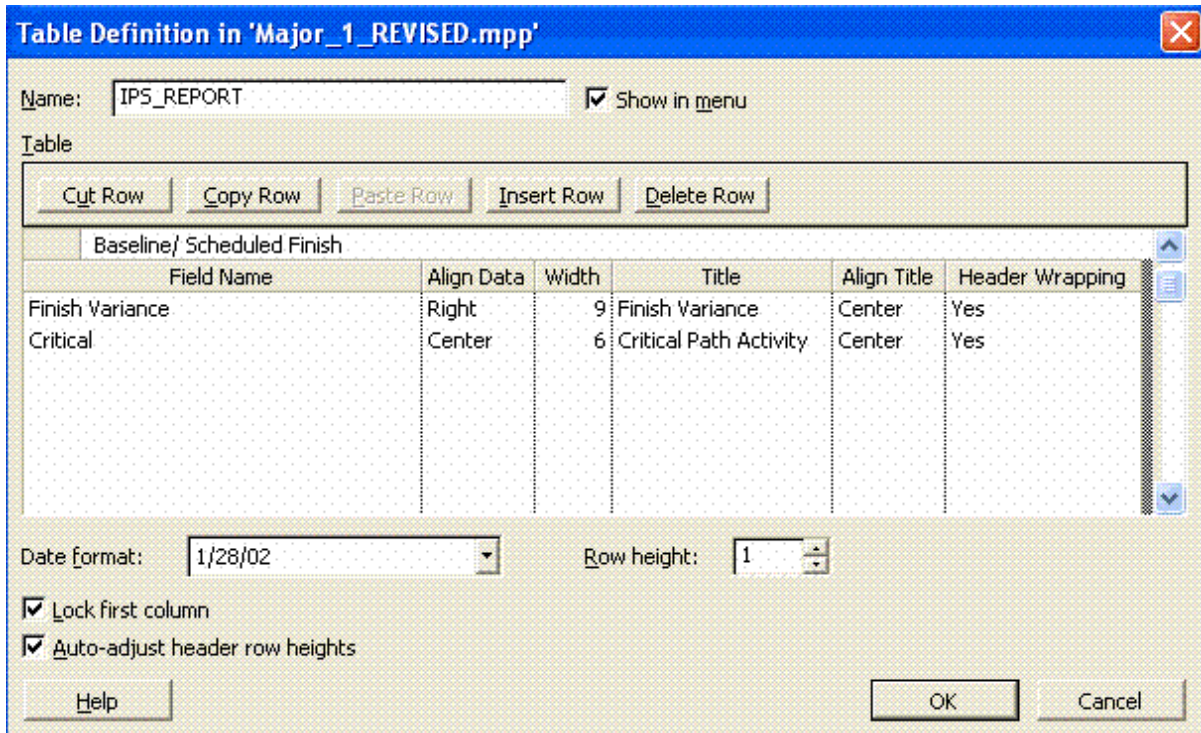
Table Definition in 'Major_1_REVISED.mpp'

Name: IPS_REPORT

Show in menu

Table

Cut Row | Copy Row | Paste Row | Insert Row | Delete Row

Baseline/ Scheduled Finish

| Field Name | Align Data | Width | Title | Align Title | Header Wrapping |
|---|---|---|---|---|---|
| Finish Variance | Right | 9 | Finish Variance | Center | Yes |
| Critical | Center | 6 | Critical Path Activity | Center | Yes |

Date format: 1/28/02

Row height: 1

Lock first column

Auto-adjust header row heights

Help

OK

Cancel